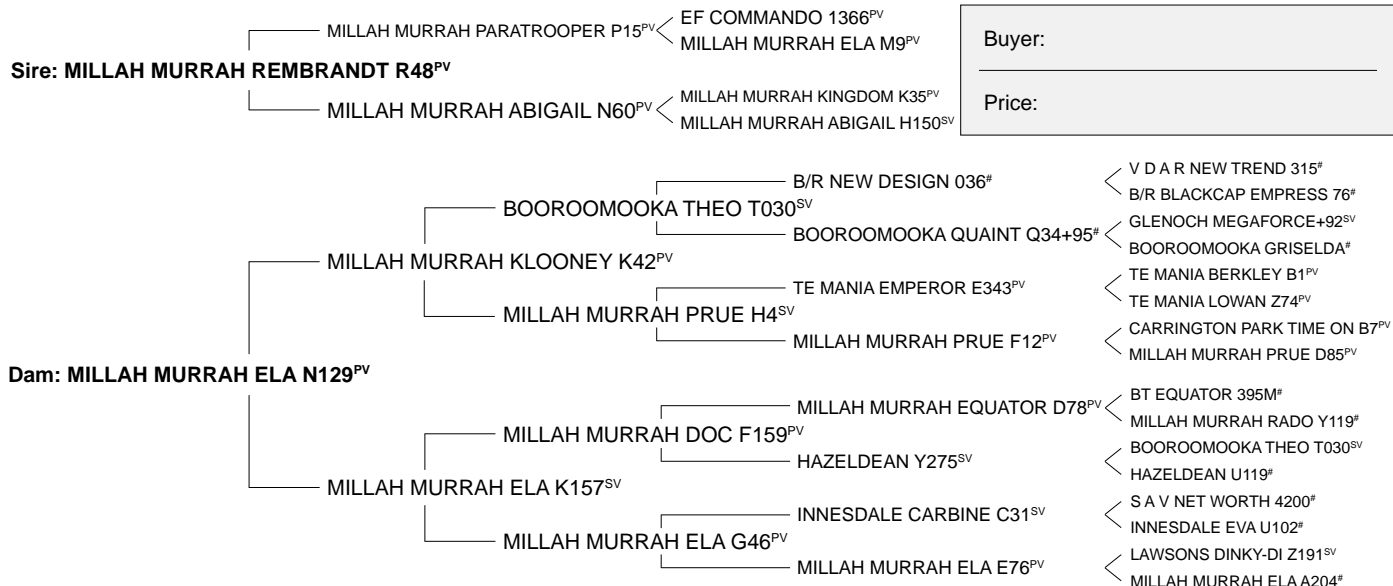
MILLAH MURRAH PARATROOPER P15$^{PV}$
EF COMMANDO 1366$^{PV}$
MILLAH MURRAH ELA M9$^{PV}$

Sire: MILLAH MURRAH REMBRANDT R48$^{PV}$

MILLAH MURRAH ABIGAIL N60$^{PV}$
MILLAH MURRAH KINGDOM K35$^{PV}$
MILLAH MURRAH ABIGAIL H150$^{SV}$

Buyer:

Price:

B/R NEW DESIGN 036$^{\#}$
V D A R NEW TREND 315$^{\#}$
B/R BLACKCAP EMPRESS 76$^{\#}$
BOOROOMOOKA THEO T030$^{SV}$
BOOROOMOOKA QUAINT Q34+95$^{\#}$
GLENOCH MEGAFORCE+92$^{SV}$
BOOROOMOOKA GRISELDA$^{\#}$
MILLAH MURRAH KLOONEY K42$^{PV}$
TE MANIA EMPEROR E343$^{PV}$
TE MANIA BERKLEY B1$^{PV}$
TE MANIA LOWAN Z74$^{PV}$
MILLAH MURRAH PRUE H4$^{SV}$
MILLAH MURRAH PRUE F12$^{PV}$
CARRINGTON PARK TIME ON B7$^{PV}$
MILLAH MURRAH PRUE D85$^{PV}$

Dam: MILLAH MURRAH ELA N129$^{PV}$

MILLAH MURRAH EQUATOR D78$^{PV}$
BT EQUATOR 395M$^{\#}$
MILLAH MURRAH RADO Y119$^{\#}$
MILLAH MURRAH DOC F159$^{PV}$
HAZELDEAN Y275$^{SV}$
BOOROOMOOKA THEO T030$^{SV}$
HAZELDEAN U119$^{\#}$
MILLAH MURRAH ELA K157$^{SV}$
INNESDALE CARBINE C31$^{SV}$
S A V NET WORTH 4200$^{\#}$
INNESDALE EVA U102$^{\#}$
MILLAH MURRAH ELA G46$^{PV}$
MILLAH MURRAH ELA E76$^{PV}$
LAWSONS DINKY-DI Z191$^{SV}$
MILLAH MURRAH ELA A204$^{\#}$